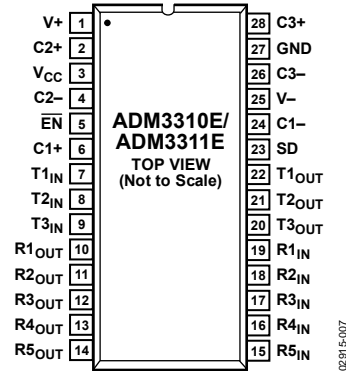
V+ 1
C2+ 2
$V_{CC}$ 3
C2– 4
$\overline{EN}$ 5
C1+ 6
$T1_{IN}$ 7
$T2_{IN}$ 8
$T3_{IN}$ 9
$R1_{OUT}$ 10
$R2_{OUT}$ 11
$R3_{OUT}$ 12
$R4_{OUT}$ 13
$R5_{OUT}$ 14

ADM3310E/
ADM3311E
TOP VIEW
(Not to Scale)

28 C3+
27 GND
26 C3–
25 V–
24 C1–
23 SD
22 $T1_{OUT}$
21 $T2_{OUT}$
20 $T3_{OUT}$
19 $R1_{IN}$
18 $R2_{IN}$
17 $R3_{IN}$
16 $R4_{IN}$
15 $R5_{IN}$

02915-007